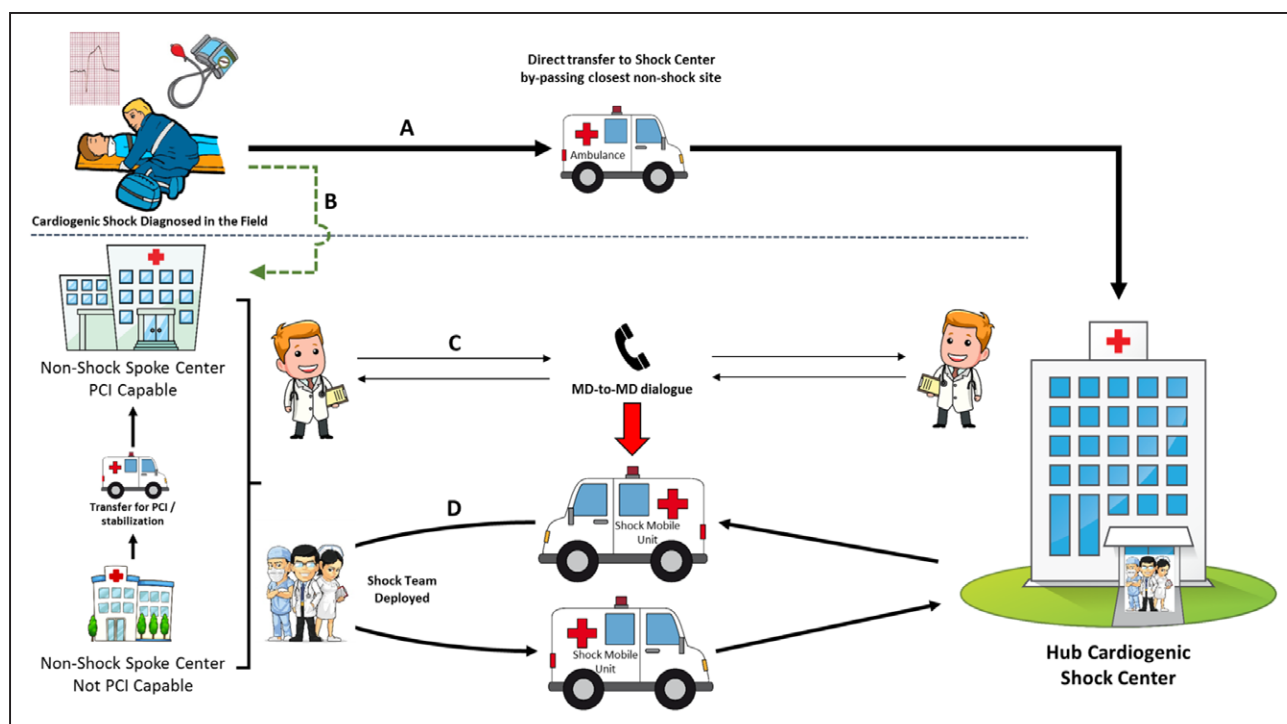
Direct transfer to Shock Center by-passing closest non-shock site

A

Ambulance

B

Cardiogenic Shock Diagnosed in the Field

Non-Shock Spoke Center PCI Capable

C

MD-to-MD dialogue

Transfer for PCI / stabilization

D

Shock Mobile Unit

Shock Team Deployed

Shock Mobile Unit

Non-Shock Spoke Center Not PCI Capable

Hub Cardiogenic Shock Center